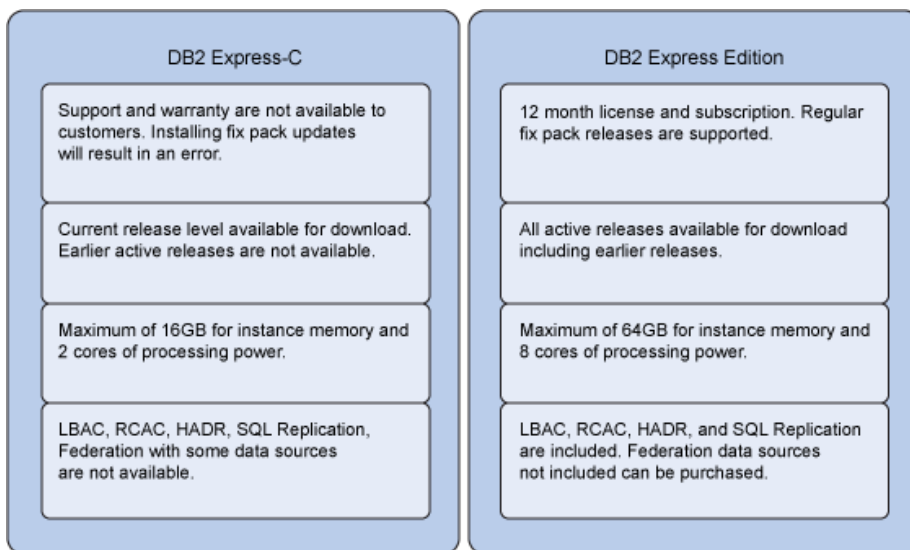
DB2 Express-C

Support and warranty are not available to customers. Installing fix pack updates will result in an error.

Current release level available for download. Earlier active releases are not available.

Maximum of 16GB for instance memory and 2 cores of processing power.

LBAC, RCAC, HADR, SQL Replication, Federation with some data sources are not available.

DB2 Express Edition

12 month license and subscription. Regular fix pack releases are supported.

All active releases available for download including earlier releases.

Maximum of 64GB for instance memory and 8 cores of processing power.

LBAC, RCAC, HADR, and SQL Replication are included. Federation data sources not included can be purchased.